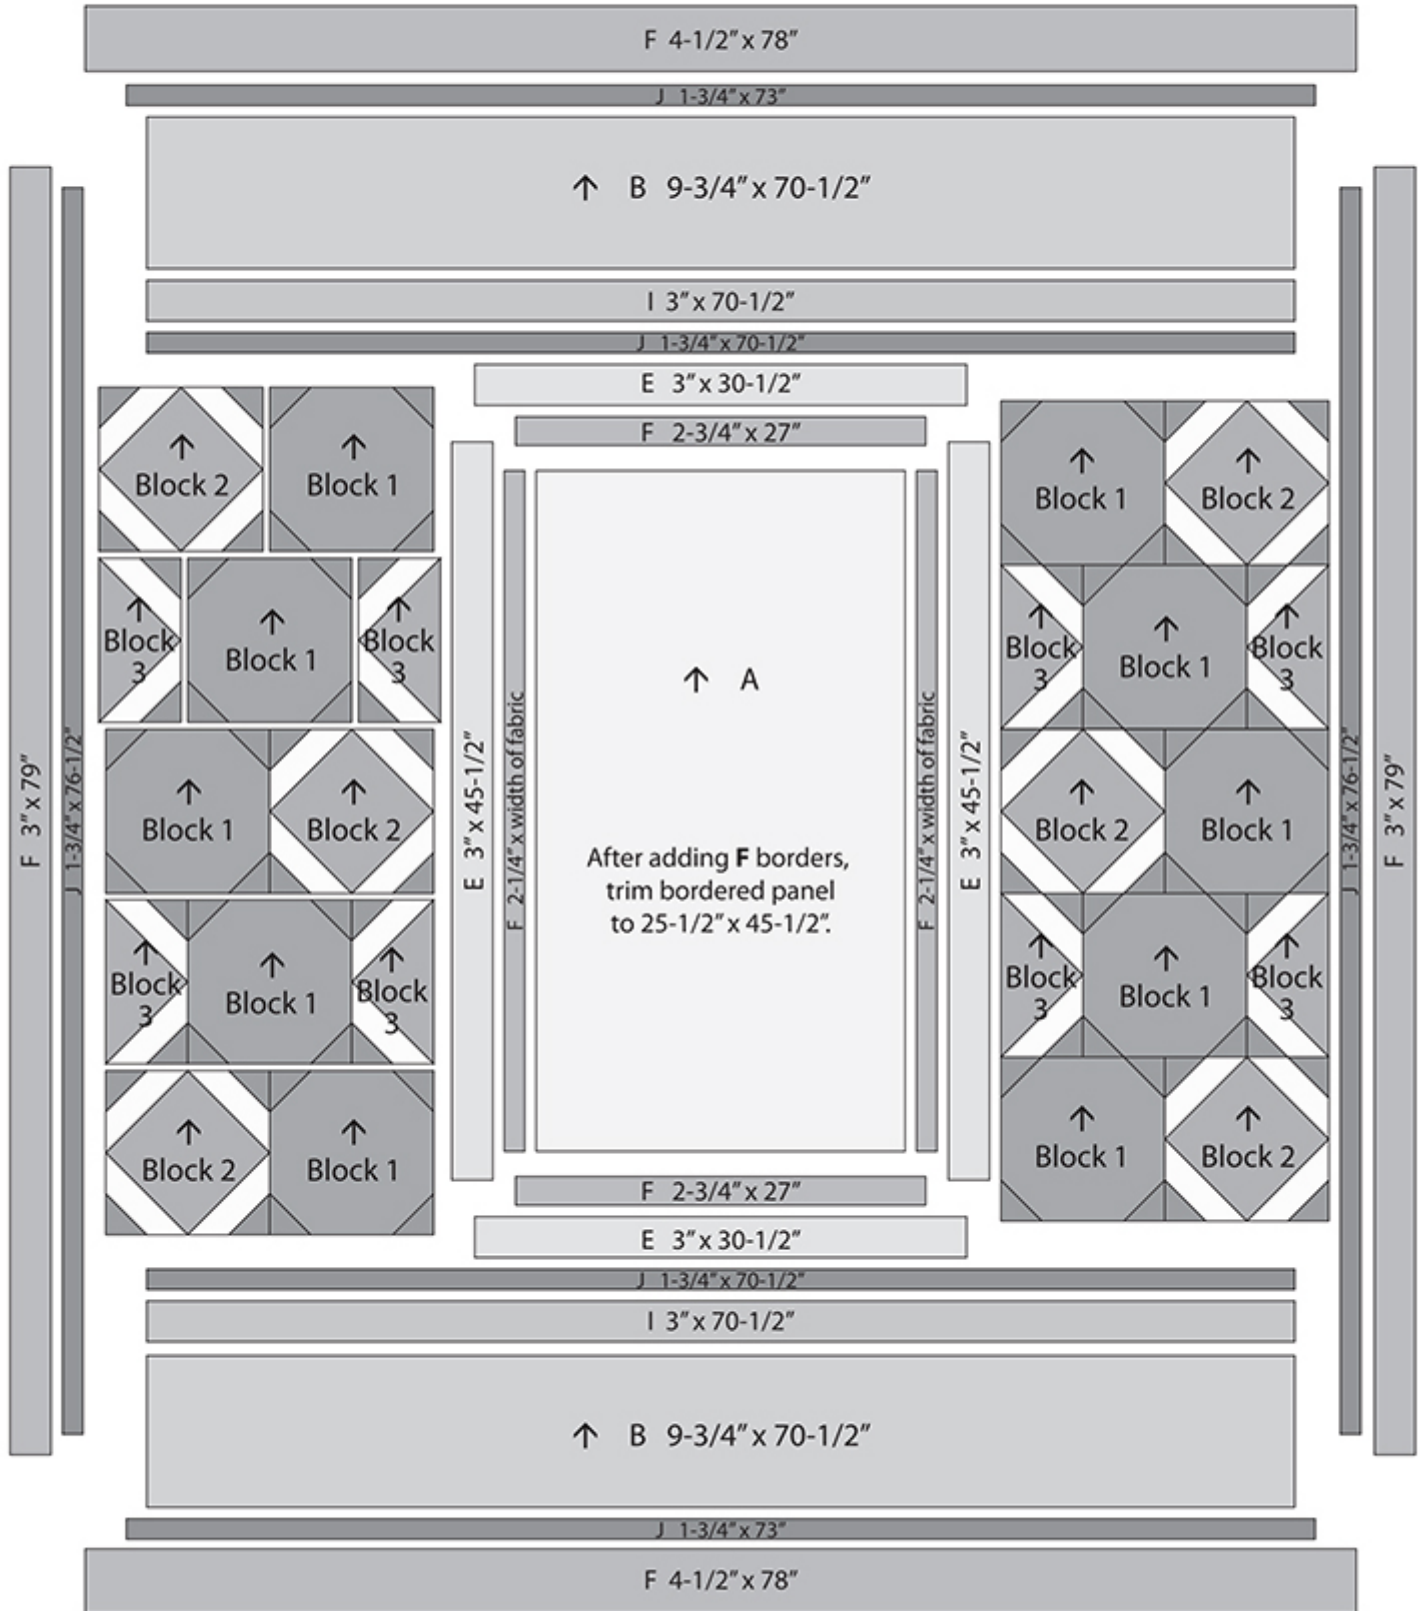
F 4-1/2" x 78"

J 1-3/4" x 73"

B 9-3/4" x 70-1/2"

I 3" x 70-1/2"

J 1-3/4" x 70-1/2"

E 3" x 30-1/2"

F 2-3/4" x 27"

F 3" x 79"

J 1-3/4" x 76-1/2"

Block 2

Block 1

Block 3

Block 1

Block 3

Block 1

Block 2

Block 3

Block 1

Block 3

Block 2

Block 1

E 3" x 45-1/2"

F 2-1/4" x width of fabric

A

After adding **F** borders, trim bordered panel to 25-1/2" x 45-1/2".

F 2-1/4" x width of fabric

E 3" x 45-1/2"

Block 1

Block 2

Block 3

Block 1

Block 3

Block 2

Block 1

Block 3

Block 1

Block 3

Block 1

Block 2

J 1-3/4" x 76-1/2"

F 3" x 79"

F 2-3/4" x 27"

E 3" x 30-1/2"

J 1-3/4" x 70-1/2"

I 3" x 70-1/2"

B 9-3/4" x 70-1/2"

J 1-3/4" x 73"

F 4-1/2" x 78"